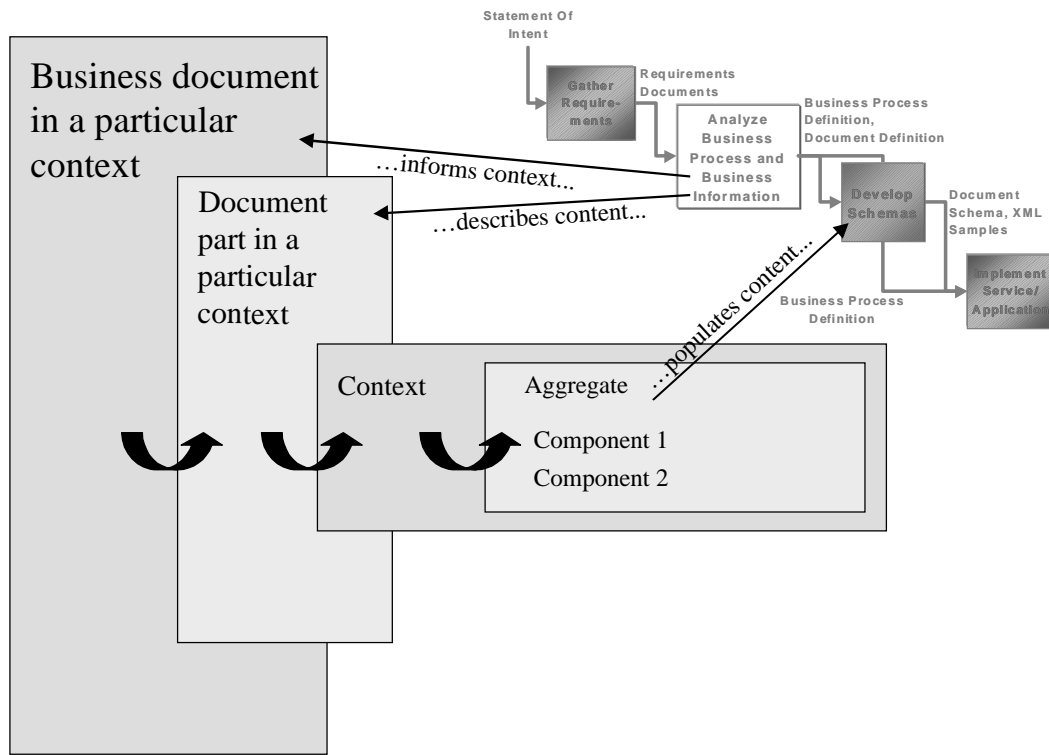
Business document in a particular context

Document part in a particular context

Context

Aggregate

Component 1

Component 2

…informs context...

…describes content...

…populates content...

Statement Of Intent

Gather Requirements

Requirements Documents

Analyze Business Process and Business Information

Business Process Definition, Document Definition

Develop Schemas

Document Schema, XML Samples

Business Process Definition

Implement Service/ Application